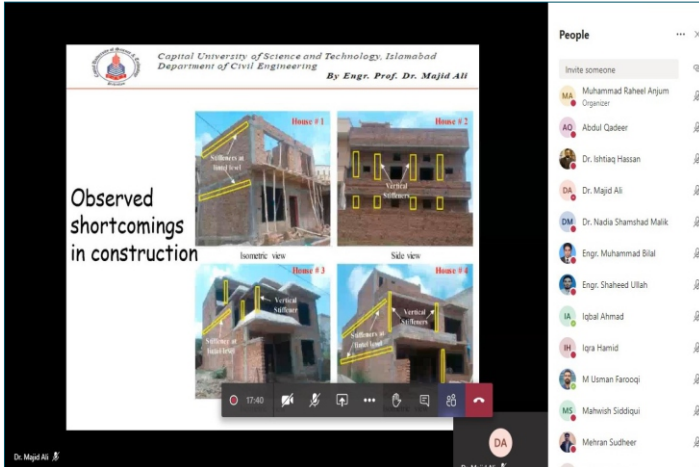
Capital University of Science and Technology, Islamabad
Department of Civil Engineering
By Engr. Prof. Dr. Majid Ali

Observed shortcomings in construction

Home # 1
Stiffeners at lintel level
Isometric view

Home # 2
Vertical Stiffeners
Side view

Home # 3
Vertical Stiffener
Stiffener at lintel level

Home # 4
Vertical Stiffeners
Stiffeners at lintel level

17:40

Dr. Majid Ali

DA

People
Invite someone
MA Muhammad Raheel Anjum
Organizer
AO Abdul Qadeer
Dr. Ishtiaq Hassan
DA Dr. Majid Ali
DM Dr. Nadia Shamshad Malik
Engr. Muhammad Bilal
Engr. Shaheed Ullah
IA Iqbal Ahmad
IH Iqra Hamid
M Usman Farooqi
MS Mahwish Siddiqui
Mehran Sudheer